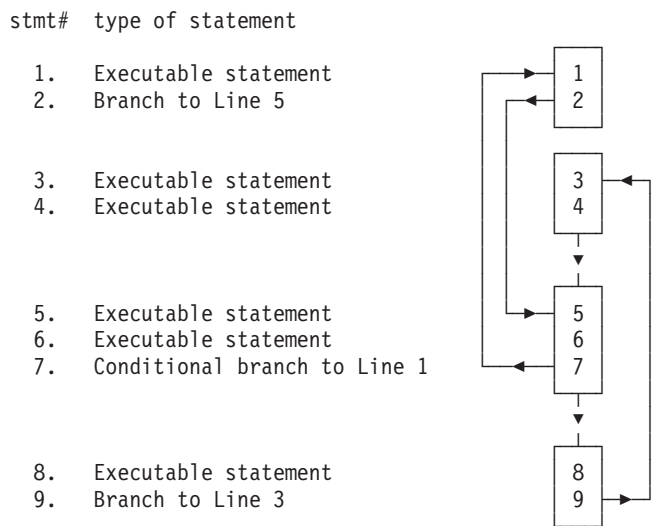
stmt# type of statement

1. Executable statement
2. Branch to Line 5

3. Executable statement
4. Executable statement

5. Executable statement
6. Executable statement
7. Conditional branch to Line 1

8. Executable statement
9. Branch to Line 3

1
2

3
4

5
6
7

8
9